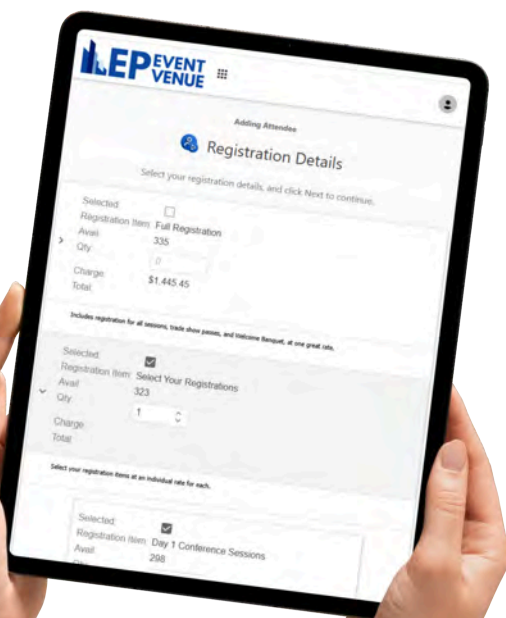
EP EVENT VENUE

Adding Attendee

Registration Details

Select your registration details, and click Next to continue.

Selected
Registration Item Full Registration
Avail 335
Qty 0
Charge
Total $1,445.45

Includes registration for all sessions, trade show passes, and Welcome Banquet, at one great rate.

Selected
Registration Item Select Your Registrations
Avail 323
Qty 1
Charge
Total

Select your registration items at an individual rate for each.

Selected
Registration Item Day 1 Conference Sessions
Avail 298
Qty